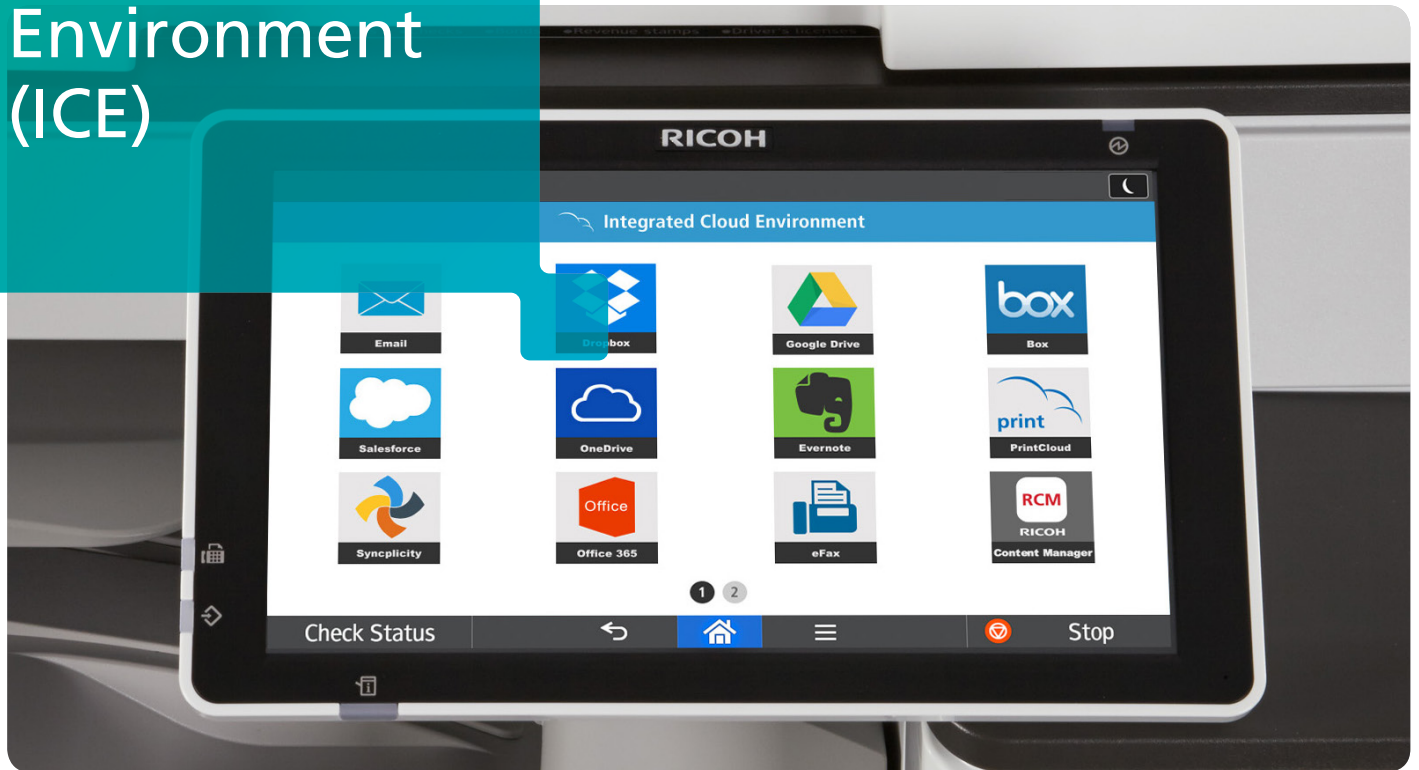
Environment
(ICE)

•Revenue stamps •Driver's licenses

RICOH

Integrated Cloud Environment

Email
Dropbox
Google Drive
box
Box
Salesforce
OneDrive
Evernote
print
PrintCloud
Syncplicity
Office
Office 365
eFax
RCM
RICOH
Content Manager

1 2

Check Status
Stop